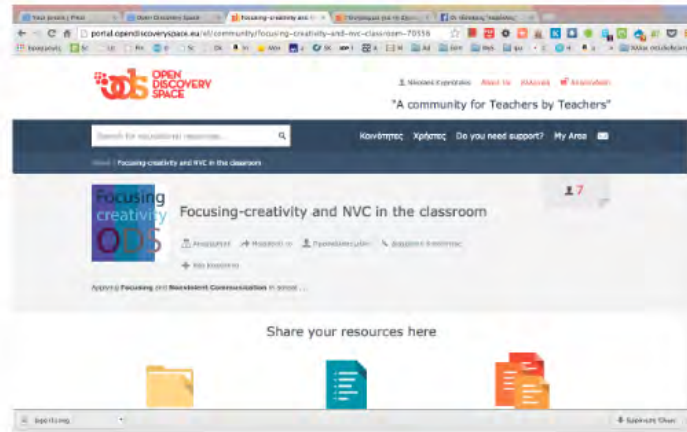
Your posts | Pinel | Open Discovery Space | Focusing-creativity and N | | Οι δάσκαλοι

portal.opendiscoveryspace.eu/el/community/focusing-creativity-and-nvc-classroom-70556

OPEN DISCOVERY SPACE

Νικόλαος Κυριακίδης About Us Ελληνικά Αποσύνδεση

"A community for Teachers by Teachers"

Search for educational resources...

Κοινότητες Χρήστες Do you need support? My Area

Home / Focusing creativity and NVC in the classroom

Focusing creativity ODS

Focusing-creativity and NVC in the classroom

7

Αποχώρηση Προσκαλέστε Προφίλ Διαχείριση

Αρχή για Focusing and Nonviolent Communication in school ...

Share your resources here

Εμφάνιση όλων